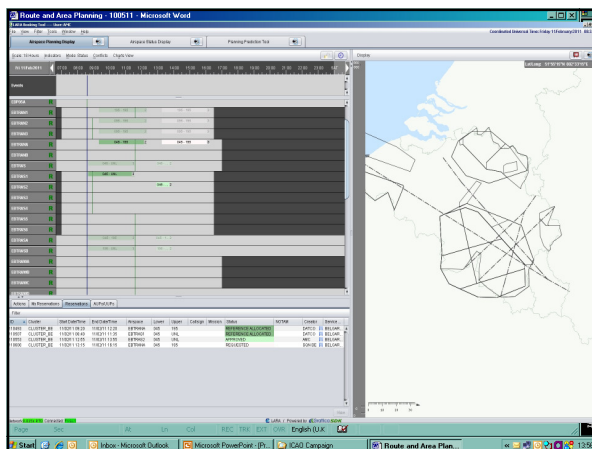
Route and Area Planning - 100511 - Microsoft Word

File View Filter Tools Window Help

Airspace Planning Display

Airspace Status Display

Planning Prediction Tool

Coordinated Universal Time: Friday 11 February 2011, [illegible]

Graphic

Conflicts

Chart View

Fri 11/02/2011

EBTRA

Active

All Reservations

Reservations

Filter

| ID | Cluster | Start Date/Time | End Date/Time | Airspace | Lower | Upper | Callsign | Mission | Status | NOTAM | Creator | Service |
|---|---|---|---|---|---|---|---|---|---|---|---|---|
| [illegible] | CLUSTER_BE | 11/02/11 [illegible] | 11/02/11 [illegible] | EBTRANA | 045 | 195 | | | REFERENCE ALLOCATED | | DATCO | BELGAR... |
| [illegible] | CLUSTER_BE | 11/02/11 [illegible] | 11/02/11 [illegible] | EBTRA01 | 045 | UNL | | | REFERENCE ALLOCATED | | DATCO | BELGAR... |
| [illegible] | CLUSTER_BE | 11/02/11 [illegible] | 11/02/11 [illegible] | EBTRA02 | 045 | UNL | | | APPROVED | | AMC | BELGAR... |
| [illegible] | CLUSTER_BE | 11/02/11 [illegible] | 11/02/11 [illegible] | EBTRANA | 045 | 195 | | | REQUESTED | | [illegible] | BELGAR... |

English (U.K.)

Page Sec At Ln Col REC TRK EXT OVR

Start

Inbox - Microsoft Outlook

Microsoft PowerPoint - [Pr...

ICAO Campaign

Route and Area Plan...

13:56